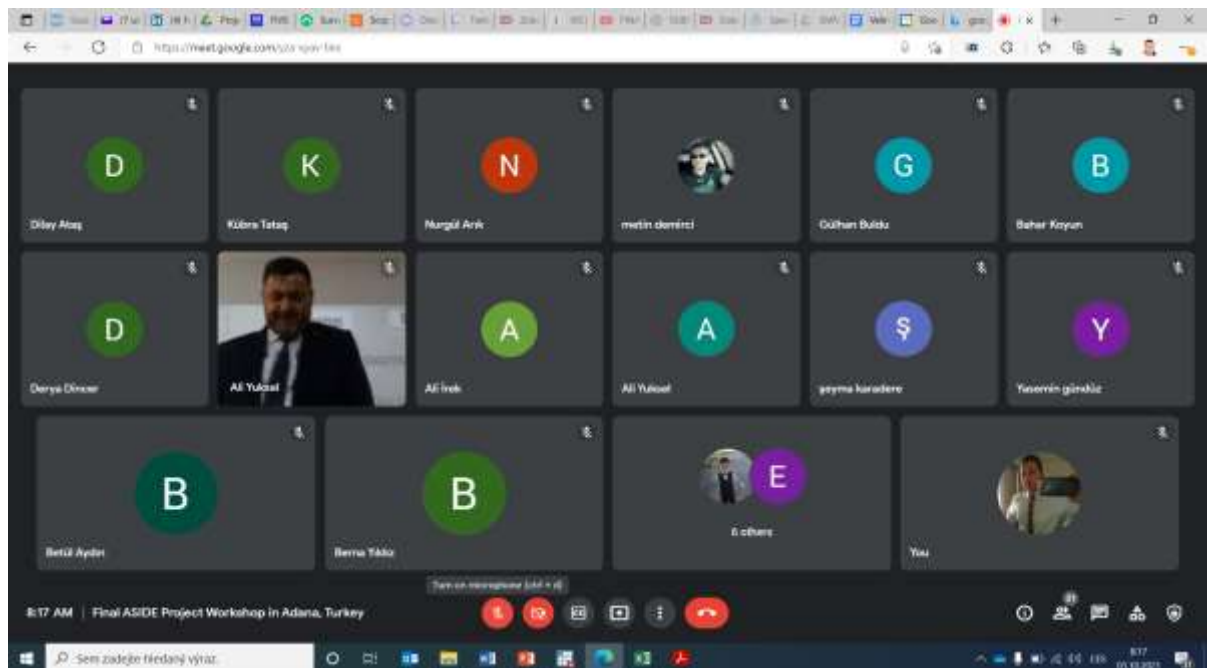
https://meet.google.com/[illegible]

D
Dilay Ataş

K
Kübra Tataş

N
Nurgül Arık

metin demirci

G
Gülhan Buldu

B
Bahar Koyun

D
Derya Dincer

Ali Yuksel

A
Ali İnek

A
Ali Yuksel

Ş
şeyma karadere

Y
Yasemin gündüz

B
Betül Aydın

B
Berna Yıldız

E
6 others

You

Turn on microphone (ctrl + d)

8:17 AM | Final ASIDE Project Workshop in Adana, Turkey

Sem zadejte hledaný výraz